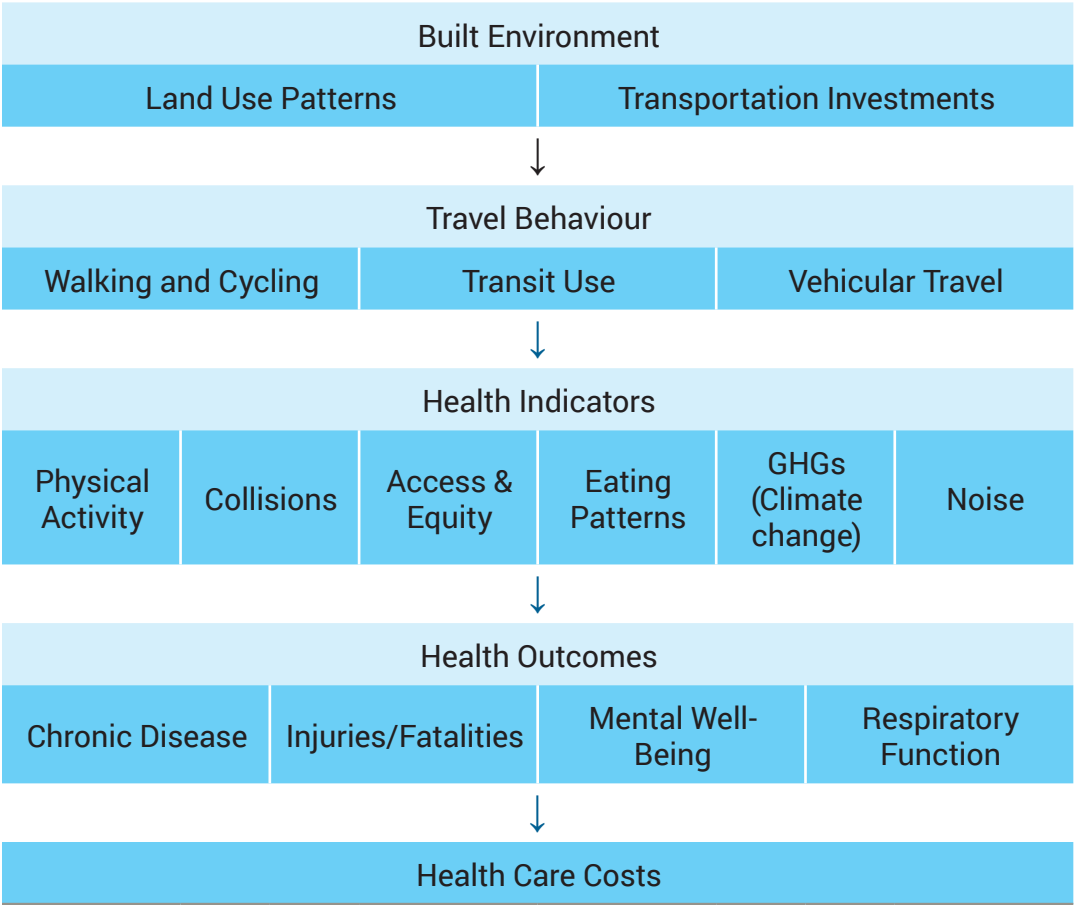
Built Environment

Land Use Patterns

Transportation Investments

Travel Behaviour

Walking and Cycling

Transit Use

Vehicular Travel

Health Indicators

Physical Activity

Collisions

Access & Equity

Eating Patterns

GHGs (Climate change)

Noise

Health Outcomes

Chronic Disease

Injuries/Fatalities

Mental Well-Being

Respiratory Function

Health Care Costs